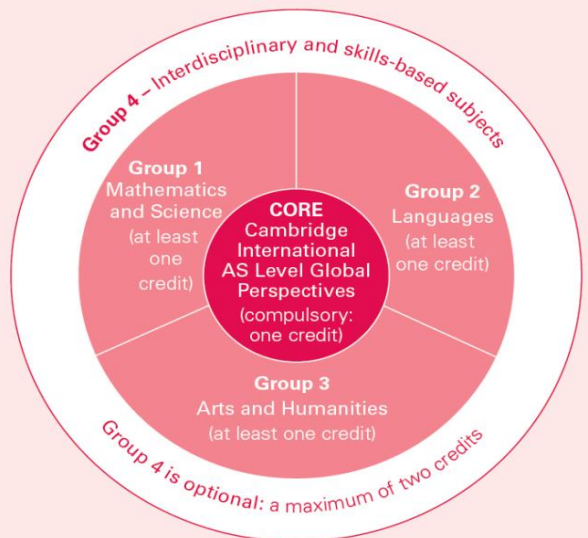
Group 4 – Interdisciplinary and skills-based subjects

Group 1
Mathematics and Science
(at least one credit)

CORE
Cambridge International AS Level Global Perspectives
(compulsory: one credit)

Group 2
Languages
(at least one credit)

Group 3
Arts and Humanities
(at least one credit)

Group 4 is optional: a maximum of two credits